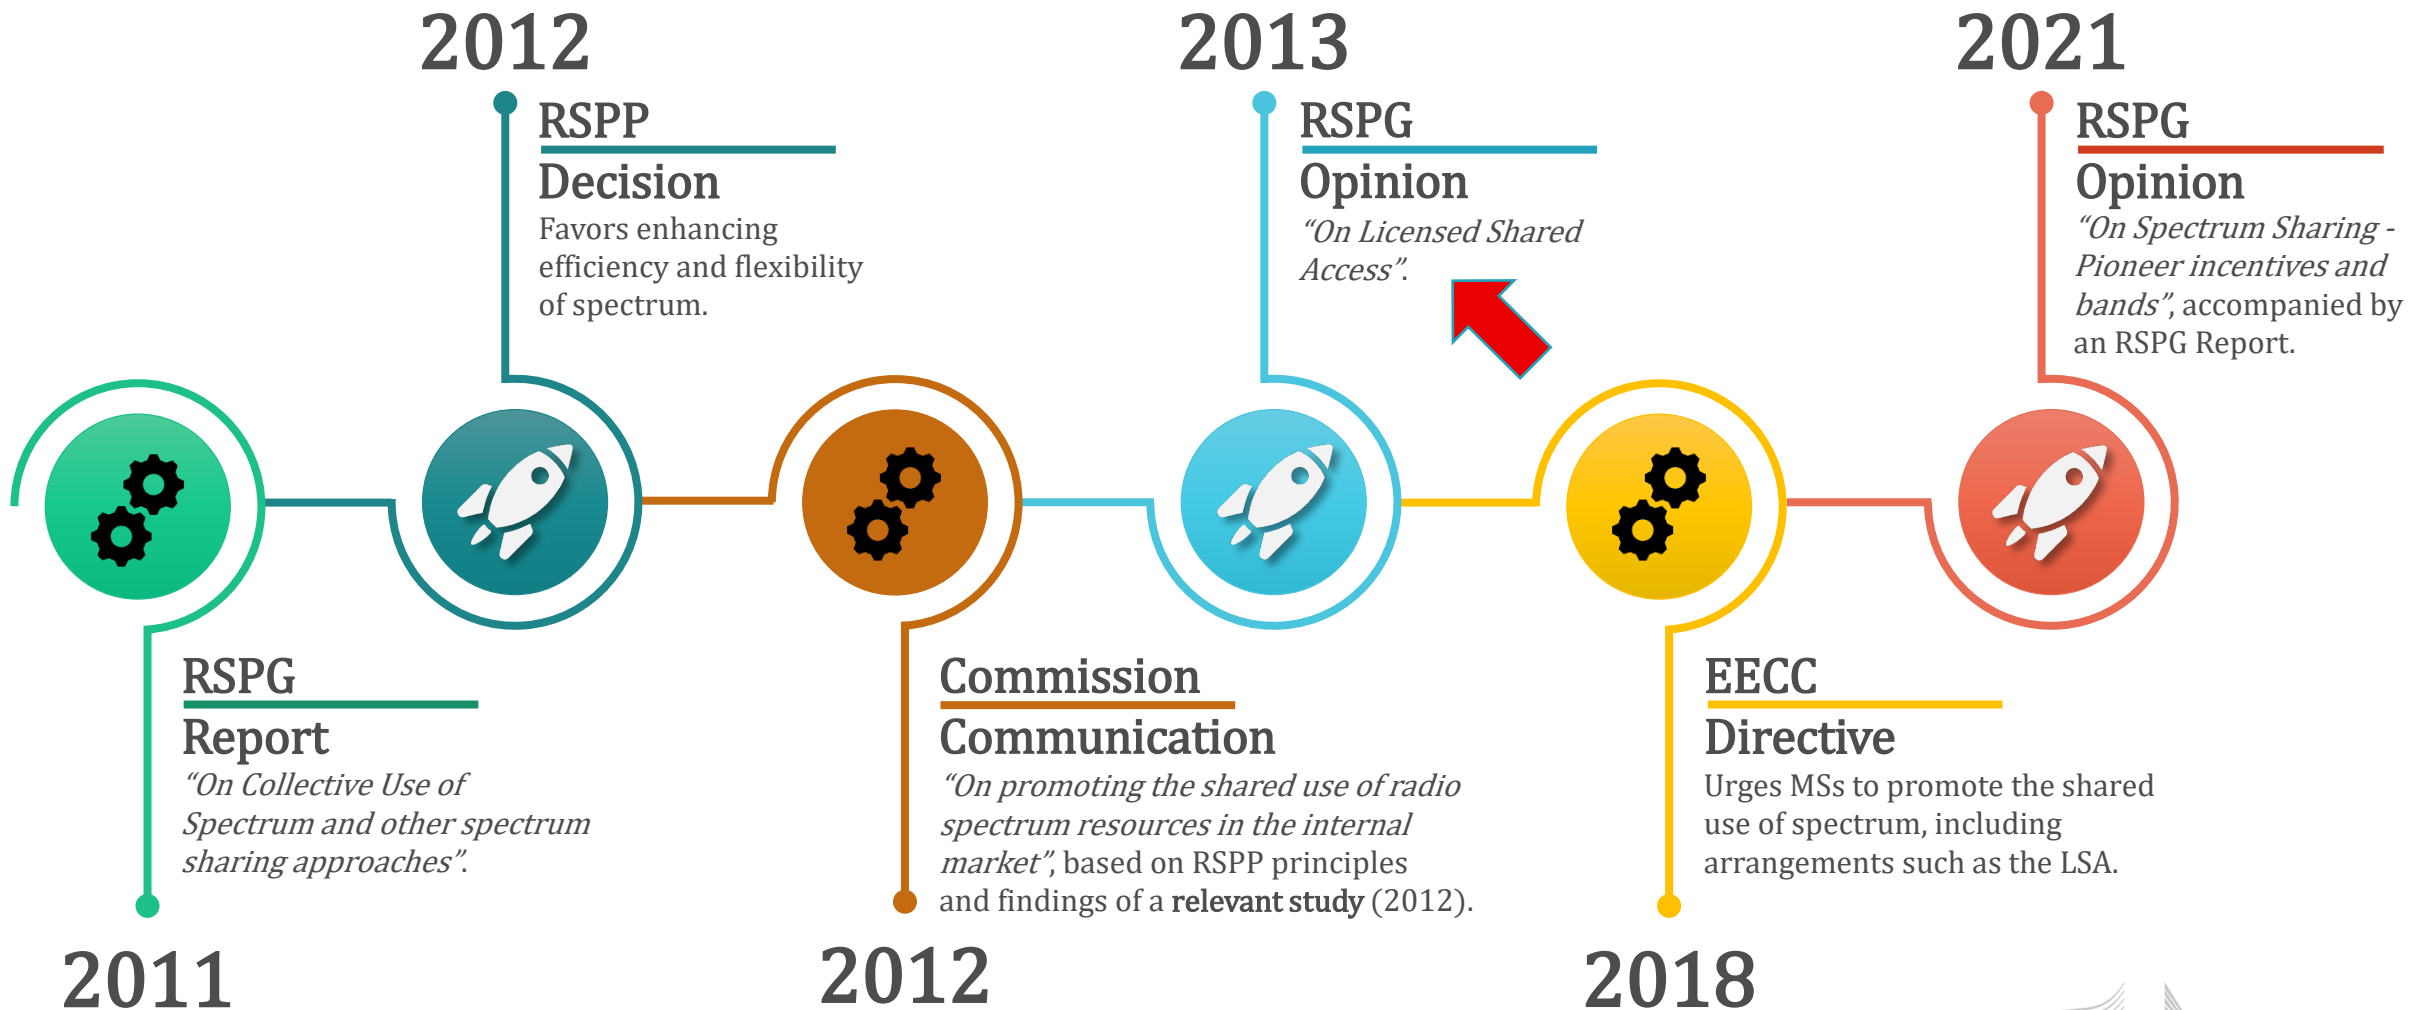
2012

RSPP

Decision

Favors enhancing efficiency and flexibility of spectrum.

2013

RSPG

Opinion

*"On Licensed Shared Access".*

2021

RSPG

Opinion

*"On Spectrum Sharing - Pioneer incentives and bands"*, accompanied by an RSPG Report.

RSPG

Report

*"On Collective Use of Spectrum and other spectrum sharing approaches".*

2011

Commission

Communication

*"On promoting the shared use of radio spectrum resources in the internal market"*, based on RSPP principles and findings of a **relevant study** (2012).

2012

EECC

Directive

Urges MSs to promote the shared use of spectrum, including arrangements such as the LSA.

2018